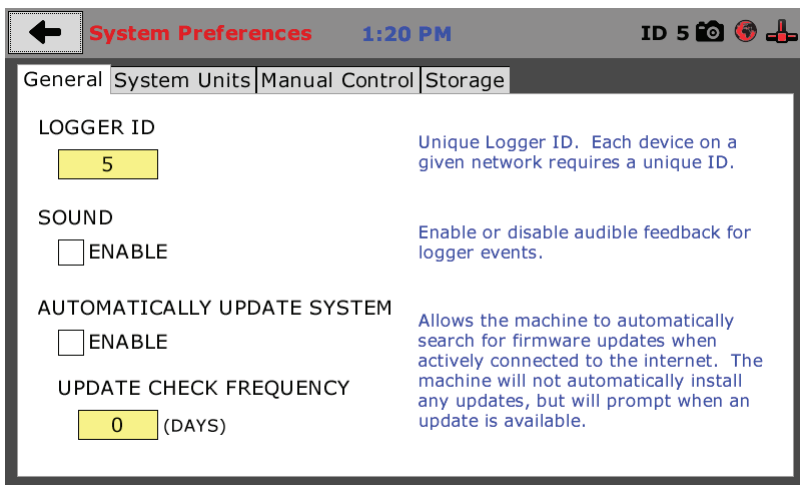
System Preferences 1:20 PM ID 5

General | System Units | Manual Control | Storage

LOGGER ID

5

Unique Logger ID. Each device on a given network requires a unique ID.

SOUND

ENABLE

Enable or disable audible feedback for logger events.

AUTOMATICALLY UPDATE SYSTEM

ENABLE

UPDATE CHECK FREQUENCY

0 (DAYS)

Allows the machine to automatically search for firmware updates when actively connected to the internet. The machine will not automatically install any updates, but will prompt when an update is available.